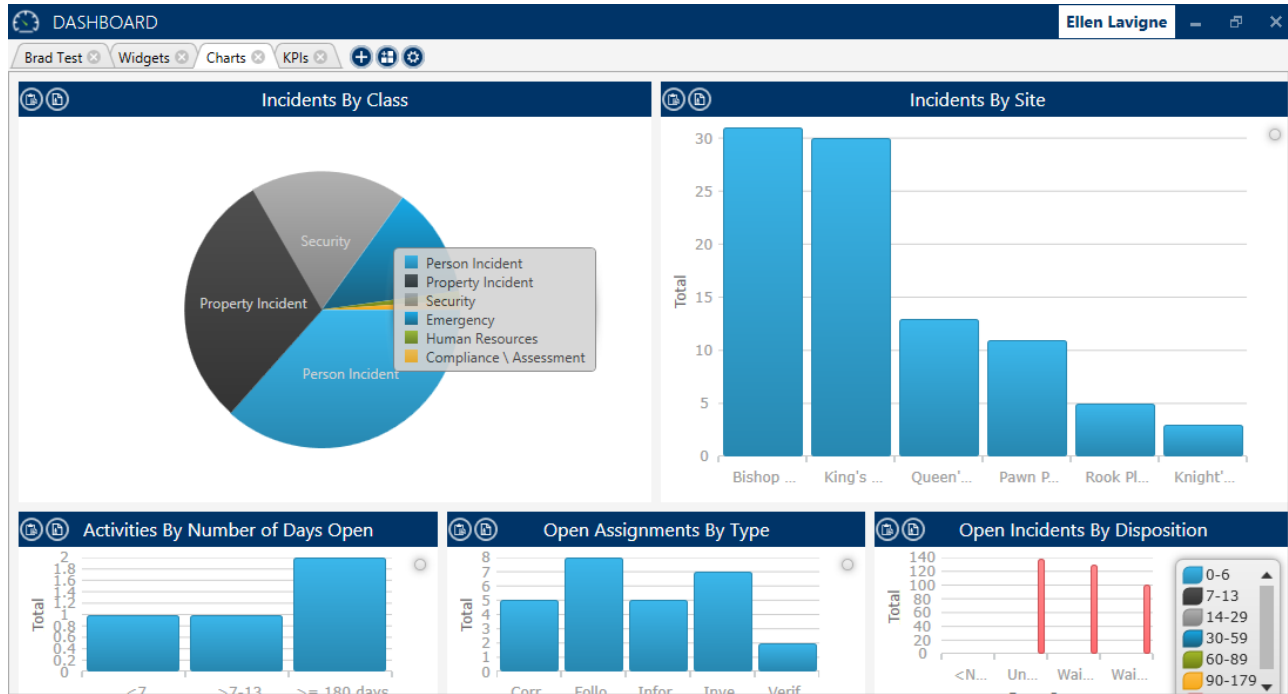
DASHBOARD

Ellen Lavigne

Brad Test | Widgets | Charts | KPIs

Incidents By Class

Security
Property Incident
Person Incident

Person Incident
Property Incident
Security
Emergency
Human Resources
Compliance \ Assessment

Incidents By Site

30
25
20
15
10
5
0
Total

Bishop ... | King's ... | Queen'... | Pawn P... | Rook Pl... | Knight'...

Activities By Number of Days Open

2
1.8
1.6
1.4
1.2
1
0.8
0.6
0.4
0.2
0
Total

<7 | >7-13 | >= 180 days

Open Assignments By Type

8
7
6
5
4
3
2
1
0
Total

Corr... | Follo... | Infor... | Inve... | Verif...

Open Incidents By Disposition

140
120
100
80
60
40
20
0
Total

<N... | Un... | Wai... | Wai...

0-6
7-13
14-29
30-59
60-89
90-179